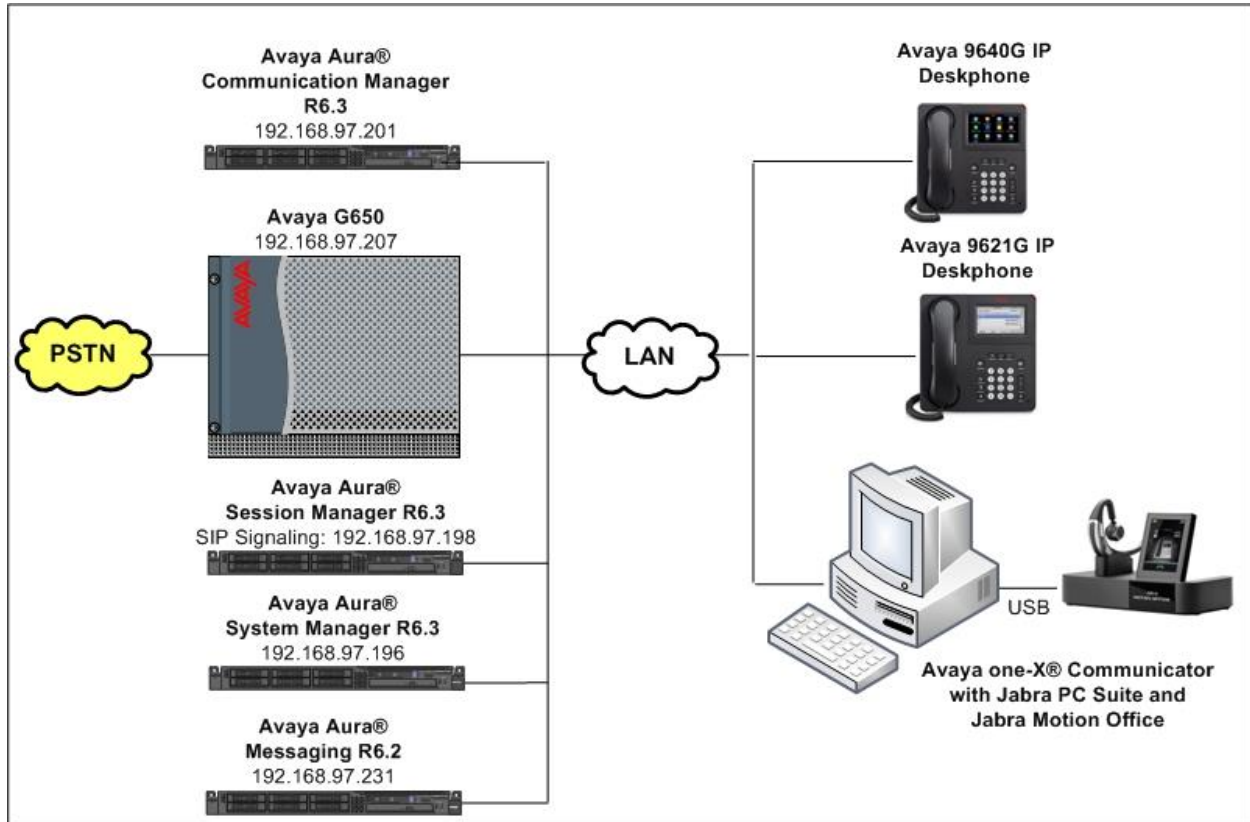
Avaya Aura®
Communication Manager
R6.3
192.168.97.201

Avaya G650
192.168.97.207

AVAYA

PSTN

LAN

Avaya Aura®
Session Manager R6.3
SIP Signaling: 192.168.97.198

Avaya Aura®
System Manager R6.3
192.168.97.196

Avaya Aura®
Messaging R6.2
192.168.97.231

Avaya 9640G IP
Deskphone

Avaya 9621G IP
Deskphone

USB

Avaya one-X® Communicator
with Jabra PC Suite and
Jabra Motion Office